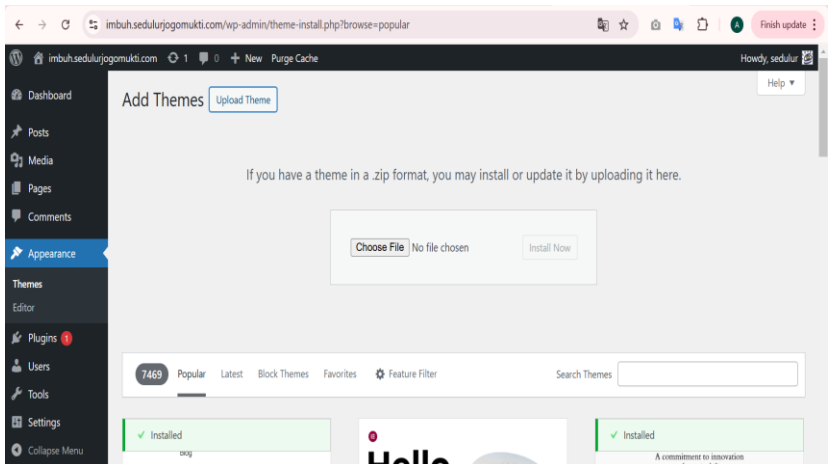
imbuh.sedulurjogomukti.com/wp-admin/theme-install.php?browse=popular

A Finish update

imbuh.sedulurjogomukti.com 1 0 + New Purge Cache Howdy, sedulur

Dashboard
Posts
Media
Pages
Comments
Appearance
Themes
Editor
Plugins 1
Users
Tools
Settings
Collapse Menu

Add Themes Upload Theme

Help ▼

If you have a theme in a .zip format, you may install or update it by uploading it here.

Choose File No file chosen Install Now

7469 Popular Latest Block Themes Favorites Feature Filter Search Themes

✓ Installed
Blog

Hello

✓ Installed
A commitment to innovation